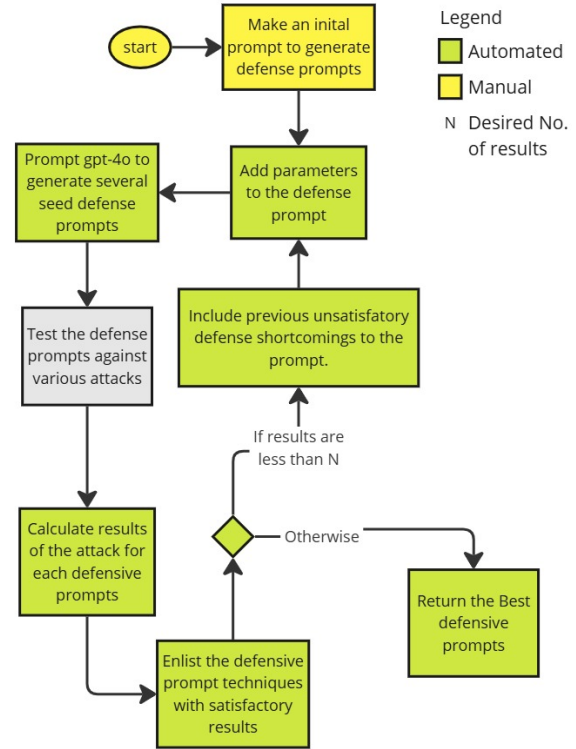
start

Make an inital prompt to generate defense prompts

Legend
Automated
Manual
N Desired No. of results

Prompt gpt-4o to generate several seed defense prompts

Add parameters to the defense prompt

Include previous unsatisfatory defense shortcomings to the prompt.

Test the defense prompts against various attacks

If results are less than N

Otherwise

Calculate results of the attack for each defensive prompts

Return the Best defensive prompts

Enlist the defensive prompt techniques with satisfactory results